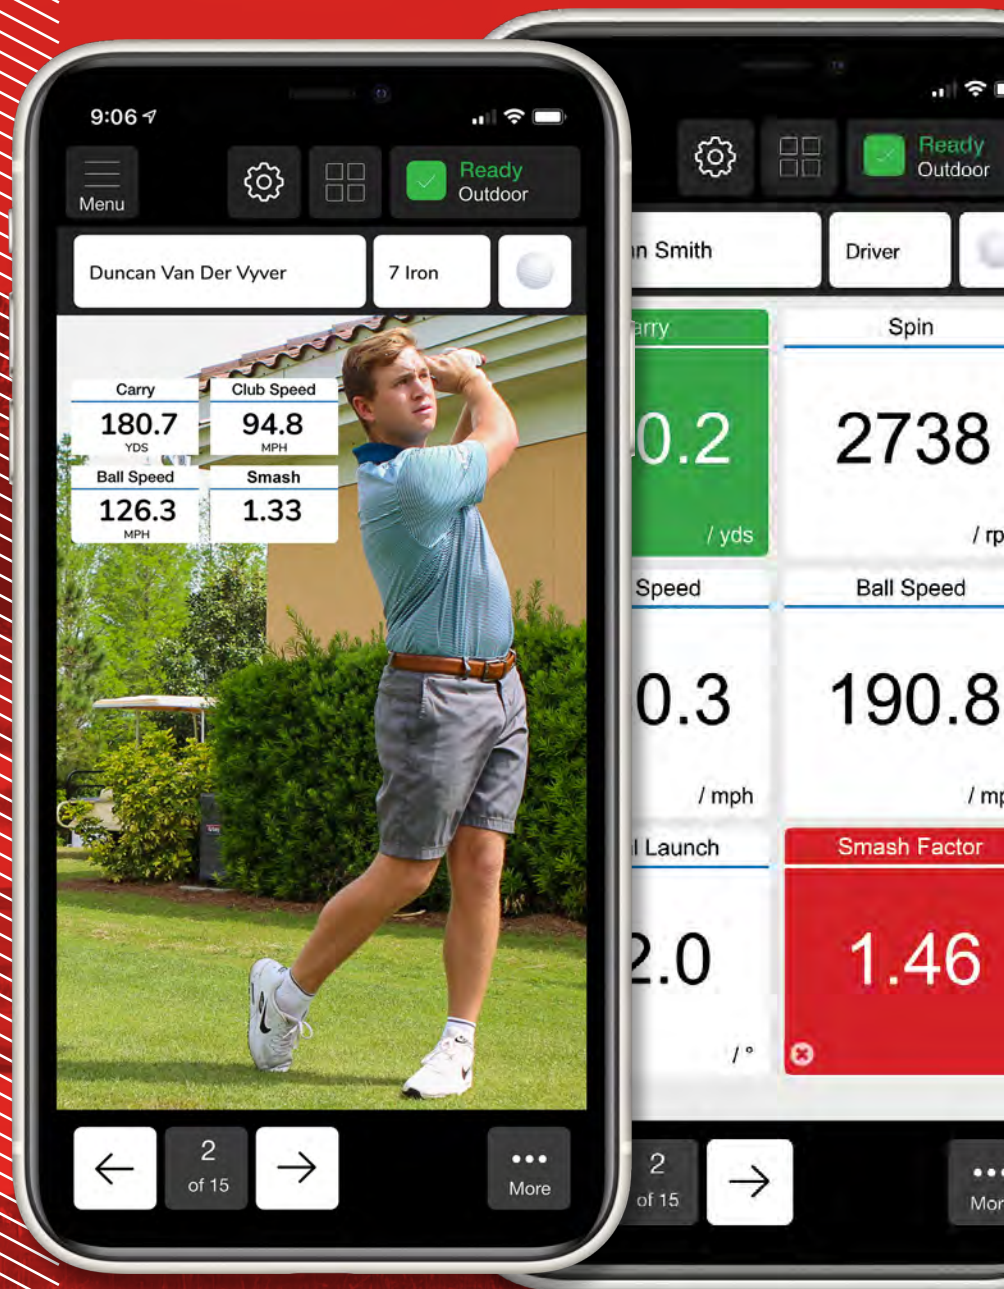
9:06

Menu

Ready
Outdoor

Duncan Van Der Vyver

7 Iron

Carry
180.7
YDS

Club Speed
94.8
MPH

Ball Speed
126.3
MPH

Smash
1.33

2
of 15

More

Ready
Outdoor

n Smith

Driver

arry
0.2
/ yds

Spin
2738
/ rp

Speed
0.3
/ mph

Ball Speed
190.8
/ mp

l Launch
2.0
/ °

Smash Factor
1.46

2
of 15

Mor